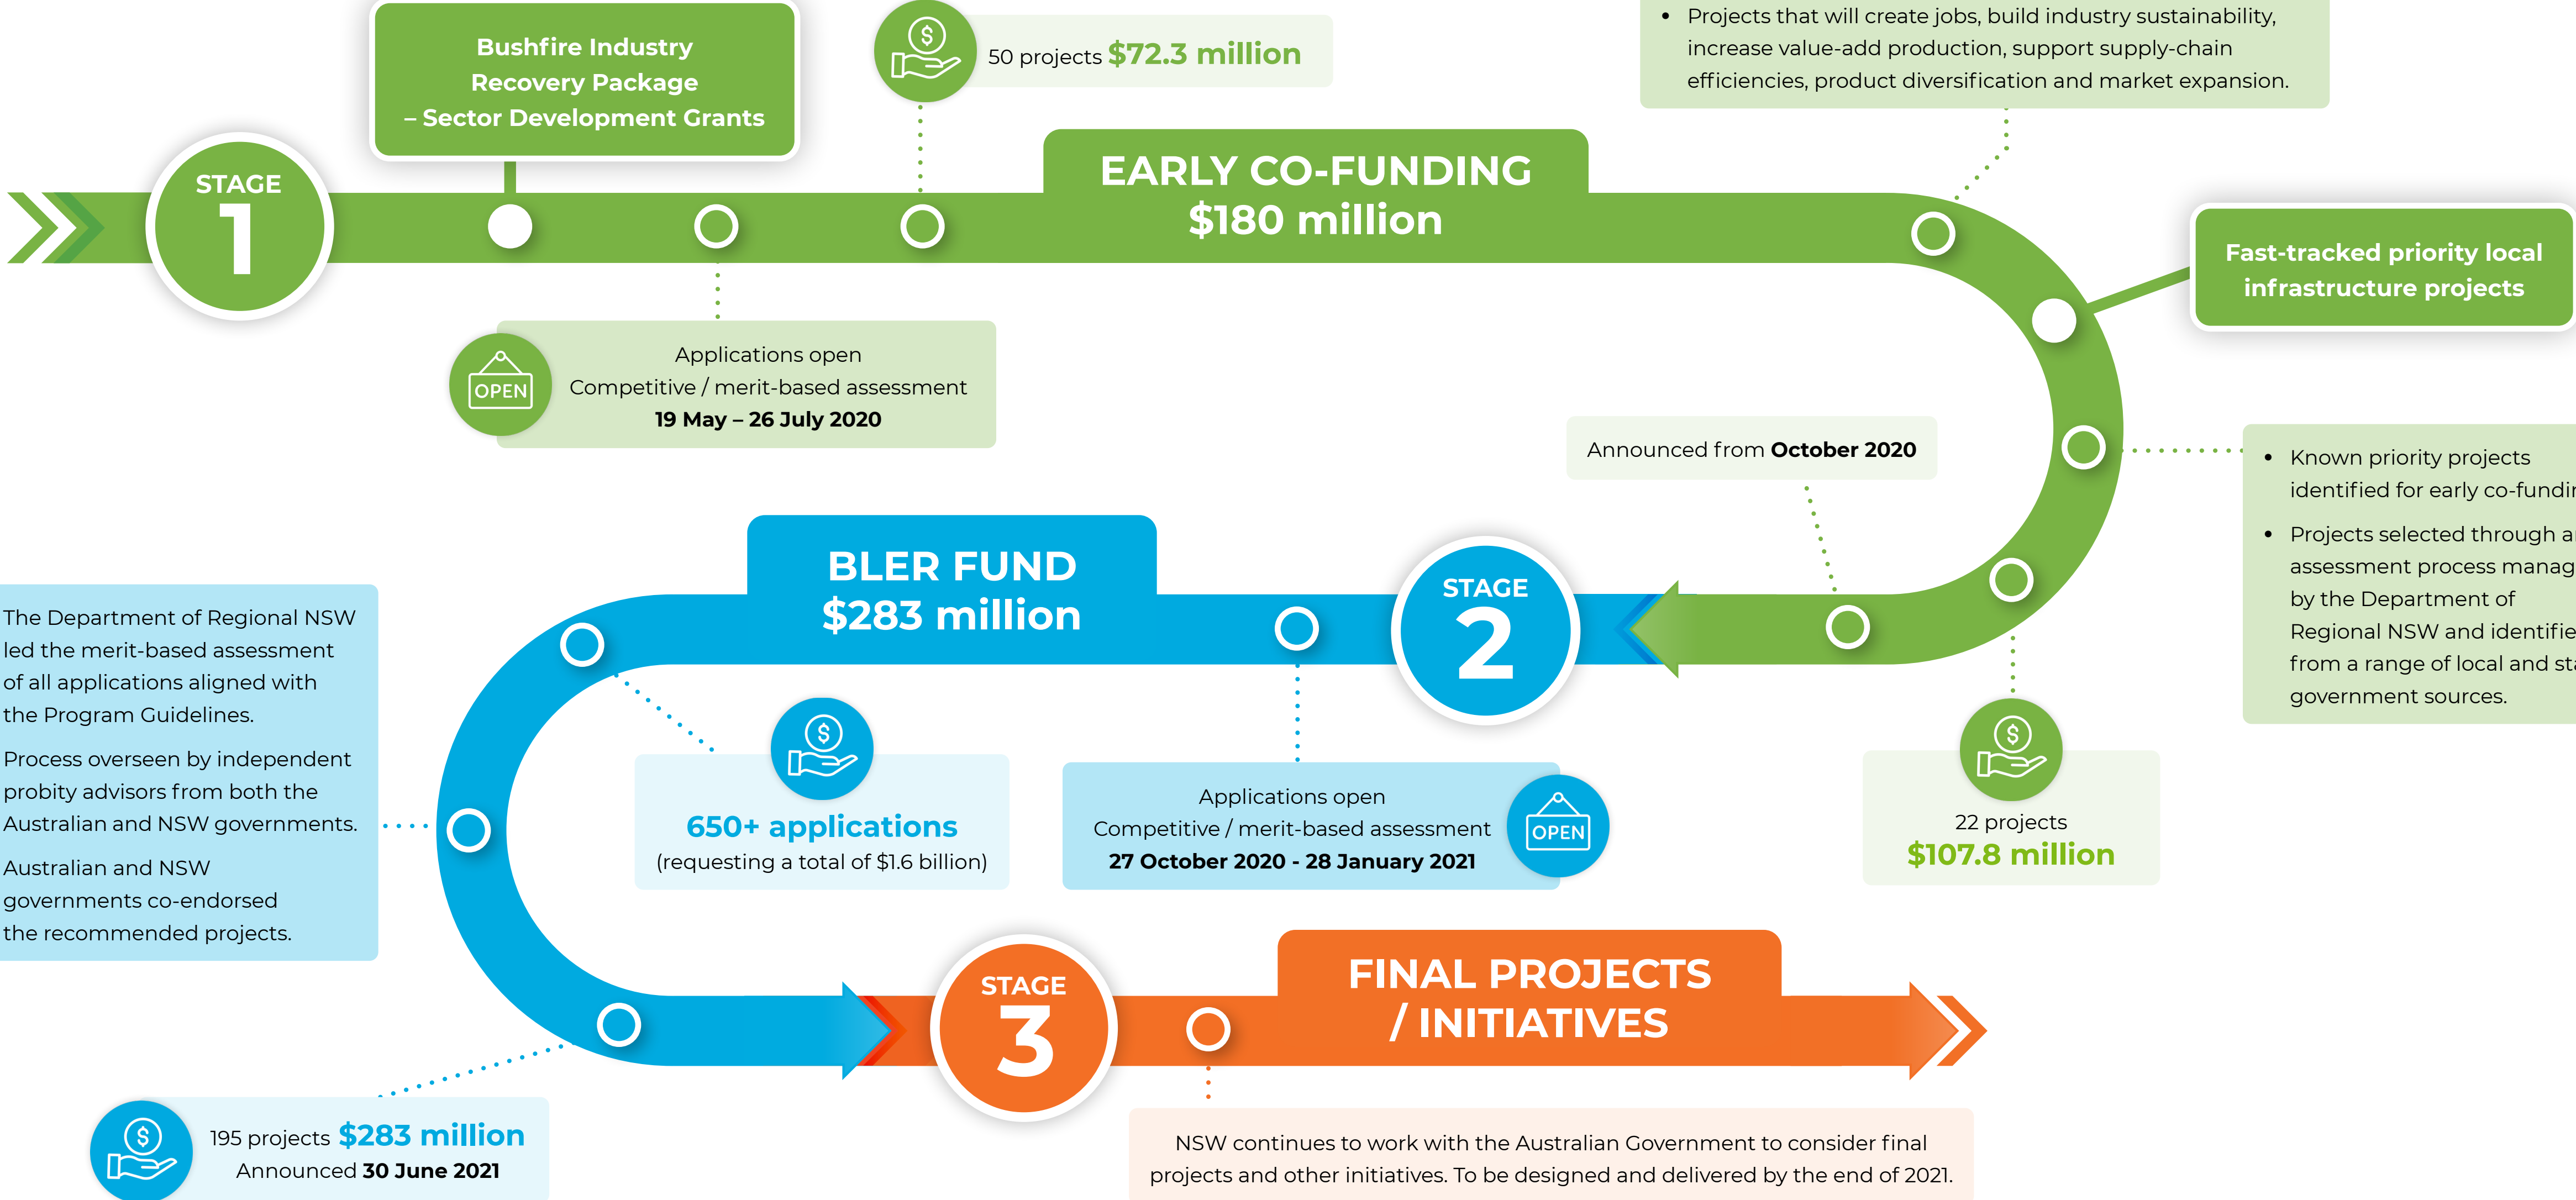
STAGE 1

Bushfire Industry Recovery Package – Sector Development Grants

$

50 projects $72.3 million

• Projects that will create jobs, build industry sustainability, increase value-add production, support supply-chain efficiencies, product diversification and market expansion.

EARLY CO-FUNDING $180 million

Fast-tracked priority local infrastructure projects

OPEN

Applications open
Competitive / merit-based assessment
**19 May – 26 July 2020**

Announced from **October 2020**

• Known priority projects identified for early co-fundi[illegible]

• Projects selected through a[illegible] assessment process manag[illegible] by the Department of Regional NSW and identifie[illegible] from a range of local and st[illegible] government sources.

BLER FUND $283 million

STAGE 2

The Department of Regional NSW led the merit-based assessment of all applications aligned with the Program Guidelines.

Process overseen by independent probity advisors from both the Australian and NSW governments.

Australian and NSW governments co-endorsed the recommended projects.

$

650+ applications
(requesting a total of $1.6 billion)

Applications open
Competitive / merit-based assessment
**27 October 2020 - 28 January 2021**

OPEN

$

22 projects
$107.8 million

STAGE 3

FINAL PROJECTS / INITIATIVES

$

195 projects $283 million
Announced **30 June 2021**

NSW continues to work with the Australian Government to consider final projects and other initiatives. To be designed and delivered by the end of 2021.